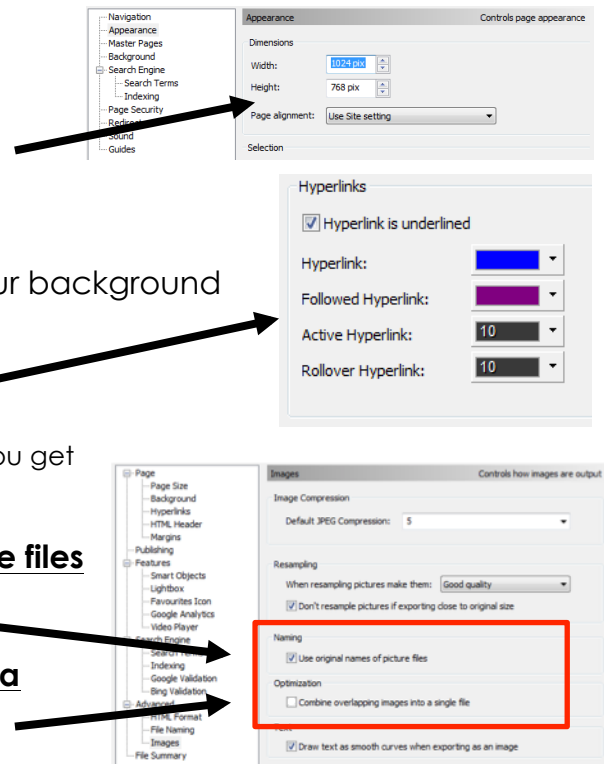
Navigation
Appearance
Master Pages
Background
Search Engine
Search Terms
Indexing
Page Security
Redirect
Sound
Guides

Appearance
Controls page appearance
Dimensions
Width: 1024 pix
Height: 768 pix
Page alignment: Use Site setting
Selection

Hyperlinks
Hyperlink is underlined
Hyperlink:
Followed Hyperlink:
Active Hyperlink: 10
Rollover Hyperlink: 10

ur background

ou get

e files

a

Page
Page Size
Background
Hyperlinks
HTML Header
Margins
Publishing
Features
Smart Objects
Lightbox
Favourites Icon
Google Analytics
Video Player
Search Engine
Search Terms
Indexing
Google Validation
Bing Validation
Advanced
HTML Format
File Naming
Images
File Summary

Images
Controls how images are output
Image Compression
Default JPEG Compression: 5
Resampling
When resampling pictures make them: Good quality
Don't resample pictures if exporting close to original size
Naming
Use original names of picture files
Optimization
Combine overlapping images into a single file
Text
Draw text as smooth curves when exporting as an image